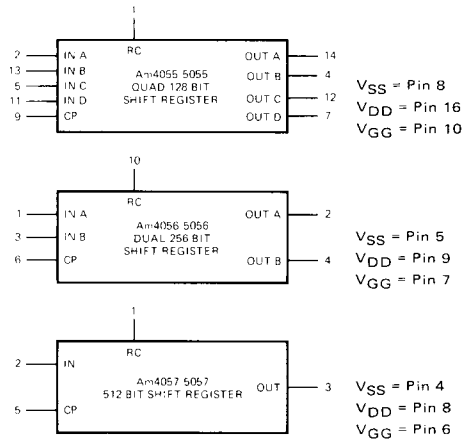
1
RC
2 IN A
13 IN B
5 IN C
11 IN D
9 CP
Am4055 5055
QUAD 128 BIT
SHIFT REGISTER
OUT A 14
OUT B 4
OUT C 12
OUT D 7

$V_{SS}$ = Pin 8
$V_{DD}$ = Pin 16
$V_{GG}$ = Pin 10

10
RC
1 IN A
3 IN B
6 CP
Am4056 5056
DUAL 256 BIT
SHIFT REGISTER
OUT A 2
OUT B 4

$V_{SS}$ = Pin 5
$V_{DD}$ = Pin 9
$V_{GG}$ = Pin 7

1
RC
2 IN
5 CP
Am4057 5057
512 BIT SHIFT REGISTER
OUT 3

$V_{SS}$ = Pin 4
$V_{DD}$ = Pin 8
$V_{GG}$ = Pin 6